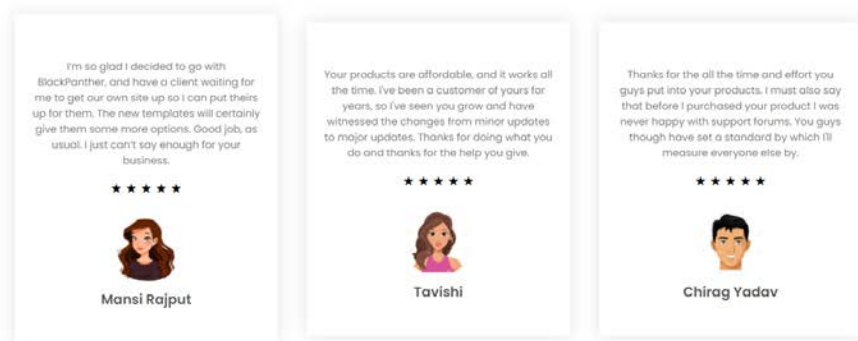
I'm so glad I decided to go with BlackPanther, and have a client waiting for me to get our own site up so I can put theirs up for them. The new templates will certainly give them some more options. Good job, as usual. I just can't say enough for your business.

★★★★★

Mansi Rajput

Your products are affordable, and it works all the time. I've been a customer of yours for years, so I've seen you grow and have witnessed the changes from minor updates to major updates. Thanks for doing what you do and thanks for the help you give.

★★★★★

Tavishi

Thanks for the all the time and effort you guys put into your products. I must also say that before I purchased your product I was never happy with support forums. You guys though have set a standard by which I'll measure everyone else by.

★★★★★

Chirag Yadav